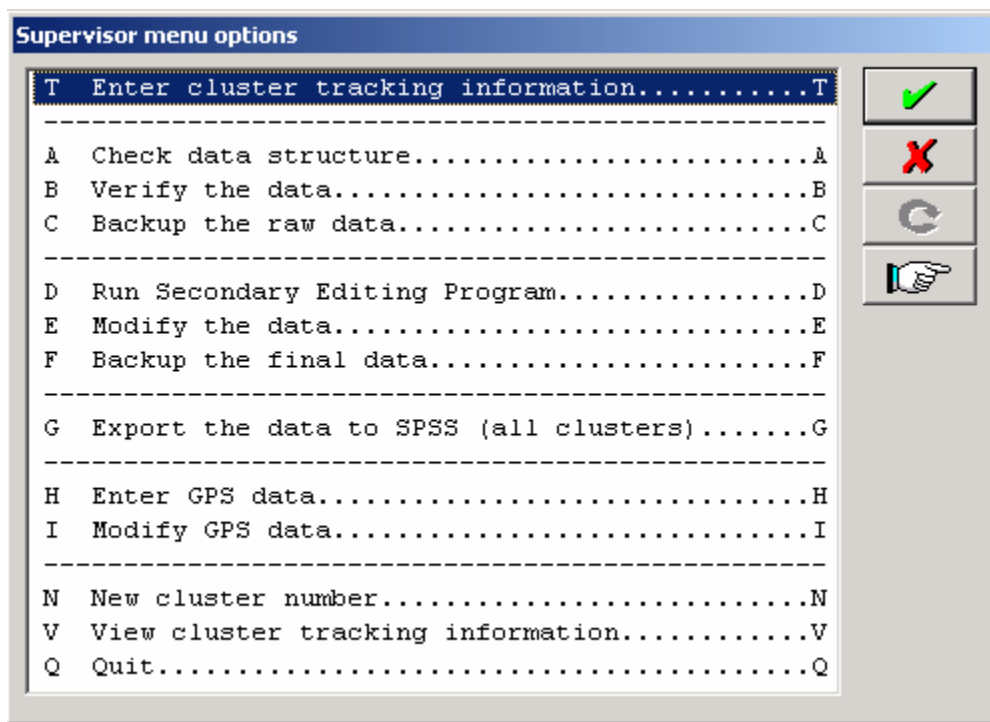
Supervisor menu options

T Enter cluster tracking information..........T
----------------------------------------------
A Check data structure........................A
B Verify the data.............................B
C Backup the raw data.........................C
----------------------------------------------
D Run Secondary Editing Program...............D
E Modify the data.............................E
F Backup the final data.......................F
----------------------------------------------
G Export the data to SPSS (all clusters).......G
----------------------------------------------
H Enter GPS data..............................H
I Modify GPS data.............................I
----------------------------------------------
N New cluster number..........................N
V View cluster tracking information...........V
Q Quit........................................Q